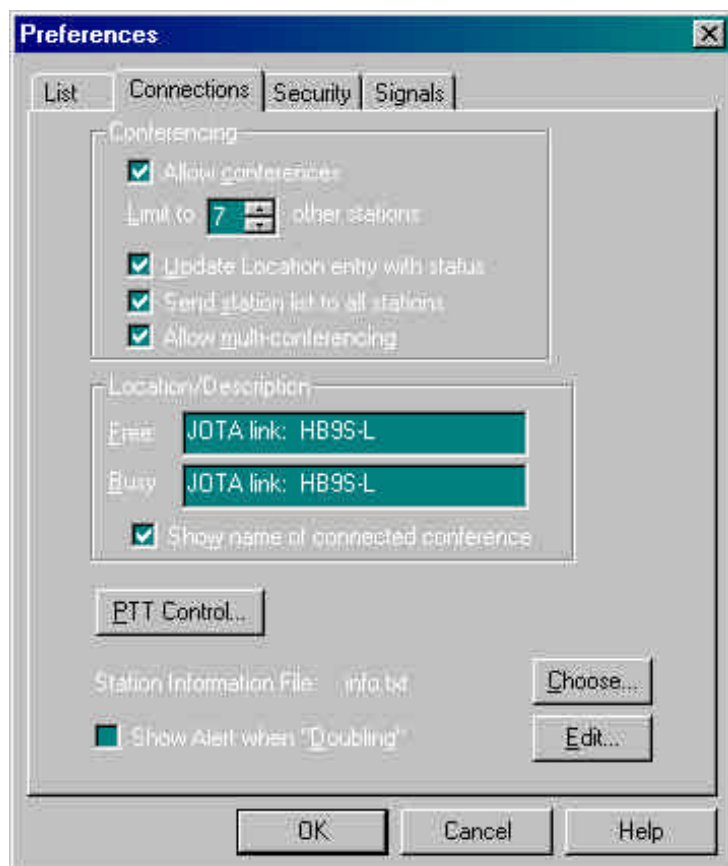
Preferences

List | Connections | Security | Signals

Conferencing

Allow conferences

Limit to 7 other stations

Update Location entry with status

Send station list to all stations

Allow multi-conferencing

Location/Description

Free JOTA link: HB9S-L

Busy JOTA link: HB9S-L

Show name of connected conference

PTT Control...

Station Information File: info.txt

Choose...

Show Alert when "Doubling"

Edit...

OK

Cancel

Help